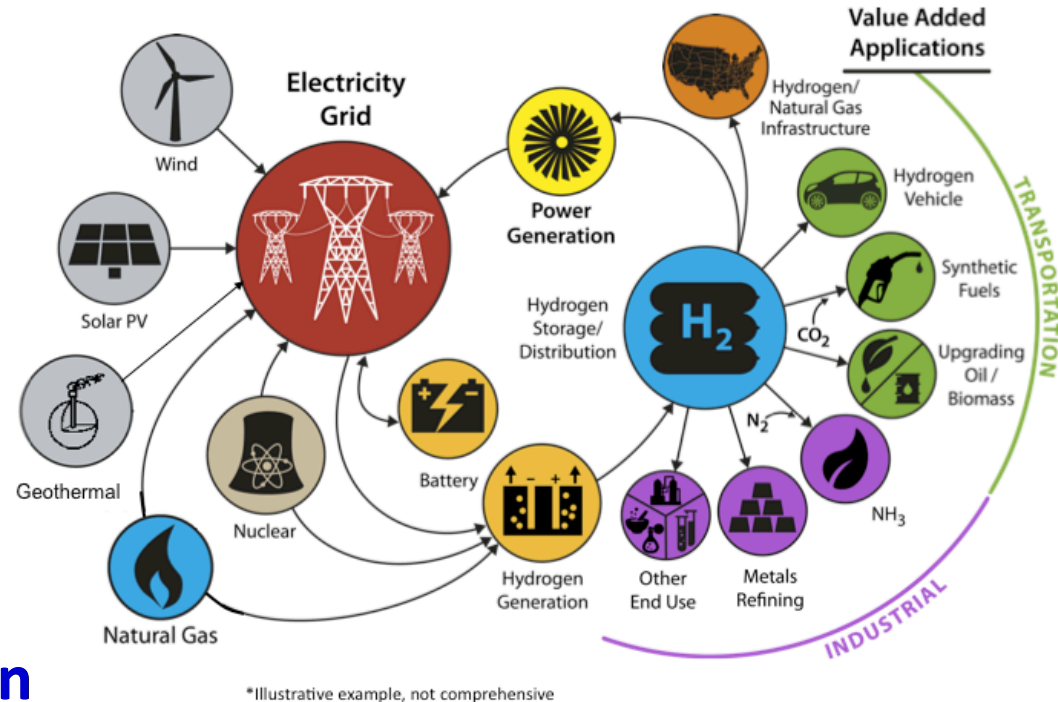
Value Added Applications

Electricity Grid

Wind

Solar PV

Geothermal

Natural Gas

Nuclear

Battery

Power Generation

Hydrogen/ Natural Gas Infrastructure

Hydrogen Vehicle

Synthetic Fuels

$CO_2$

Upgrading Oil / Biomass

TRANSPORTATION

Hydrogen Storage/ Distribution

$H_2$

$N_2$

$NH_3$

Hydrogen Generation

Other End Use

Metals Refining

INDUSTRIAL

n

*Illustrative example, not comprehensive